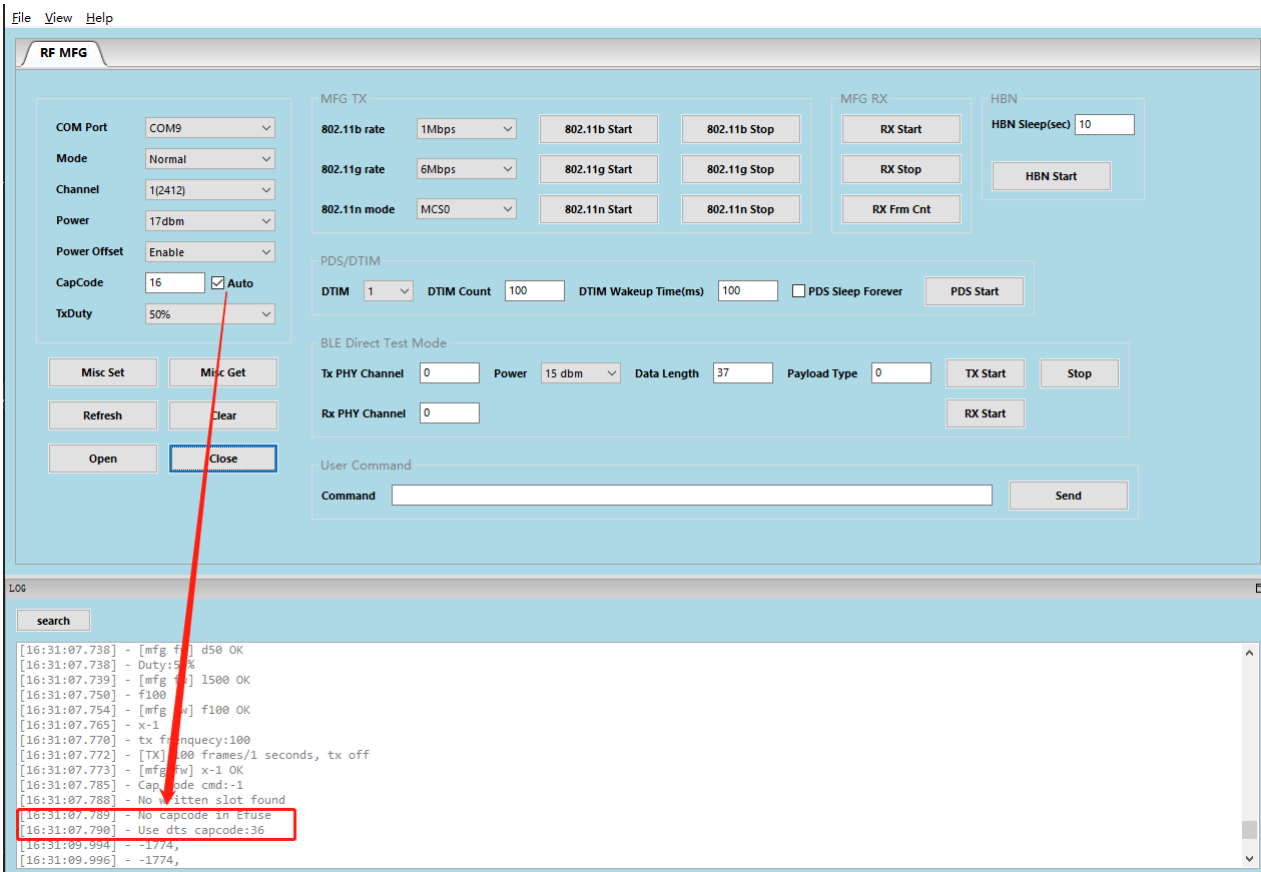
File View Help

RF MFG

COM Port COM9
Mode Normal
Channel 1(2412)
Power 17dbm
Power Offset Enable
CapCode 16 Auto
TxDuty 50%

Misc Set Misc Get
Refresh Clear
Open Close

MFG TX
802.11b rate 1Mbps 802.11b Start 802.11b Stop
802.11g rate 6Mbps 802.11g Start 802.11g Stop
802.11n mode MCS0 802.11n Start 802.11n Stop

MFG RX
RX Start
RX Stop
RX Frm Cnt

HBN
HBN Sleep(sec) 10
HBN Start

PDS/DTIM
DTIM 1 DTIM Count 100 DTIM Wakeup Time(ms) 100 PDS Sleep Forever PDS Start

BLE Direct Test Mode
Tx PHY Channel 0 Power 15 dbm Data Length 37 Payload Type 0 TX Start Stop
Rx PHY Channel 0 RX Start

User Command
Command Send

LOG
search

[16:31:07.738] - [mfg f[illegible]] d50 OK
[16:31:07.738] - Duty:5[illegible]%
[16:31:07.739] - [mfg f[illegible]] l500 OK
[16:31:07.750] - f100
[16:31:07.754] - [mfg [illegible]w] f100 OK
[16:31:07.765] - x-1
[16:31:07.770] - tx fr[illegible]nquecy:100
[16:31:07.772] - [TX] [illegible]100 frames/1 seconds, tx off
[16:31:07.773] - [mfg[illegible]fw] x-1 OK
[16:31:07.785] - Cap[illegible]ode cmd:-1
[16:31:07.788] - No written slot found
[16:31:07.789] - No capcode in Efuse
[16:31:07.790] - Use dts capcode:36
[16:31:09.994] - -1774,
[16:31:09.996] - -1774,